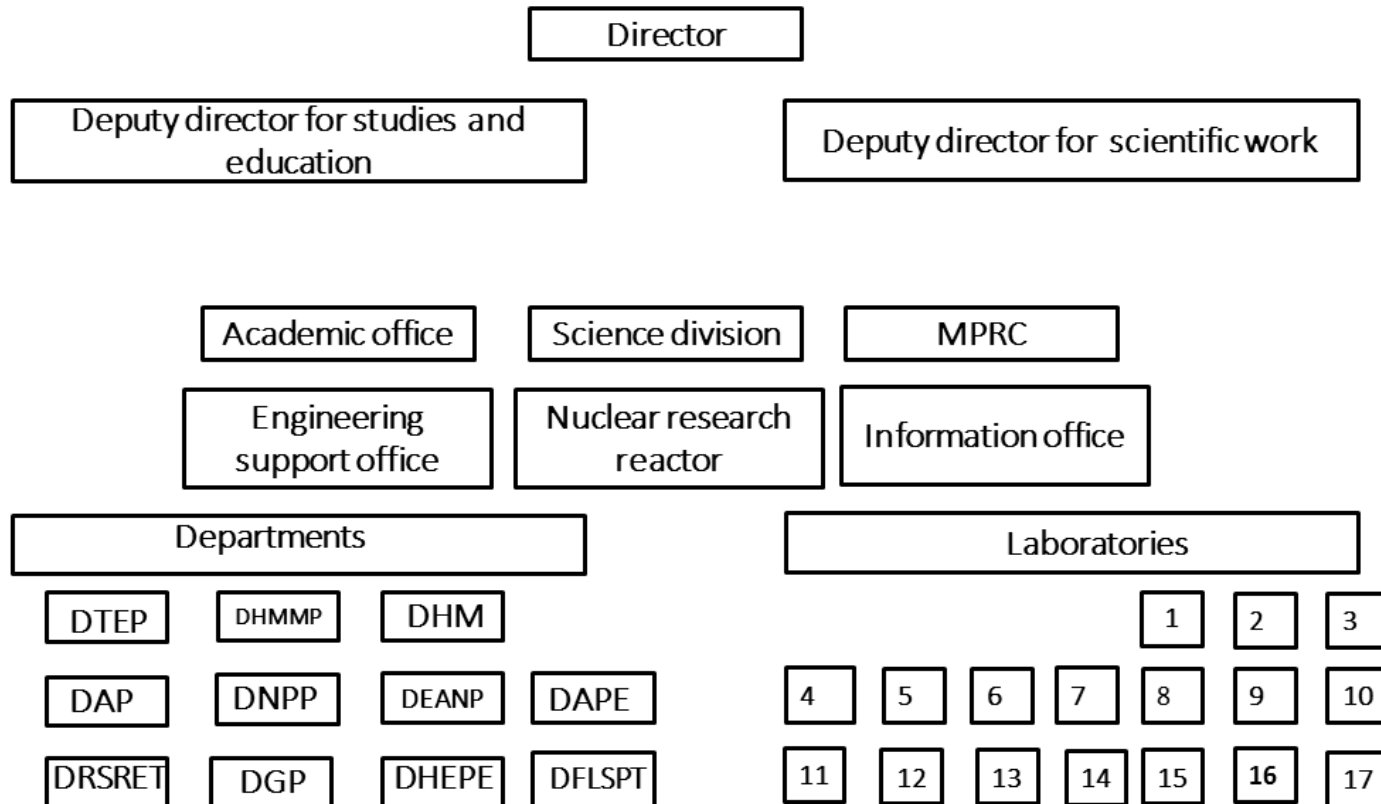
Director

Deputy director for studies and education

Deputy director for scientific work

Academic office

Science division

MPRC

Engineering support office

Nuclear research reactor

Information office

Departments

Laboratories

DTEP DHMMP DHM

DAP DNPP DEANP DAPE

DRSRET DGP DHEPE DFLSPT

1 2 3

4 5 6 7 8 9 10

11 12 13 14 15 16 17